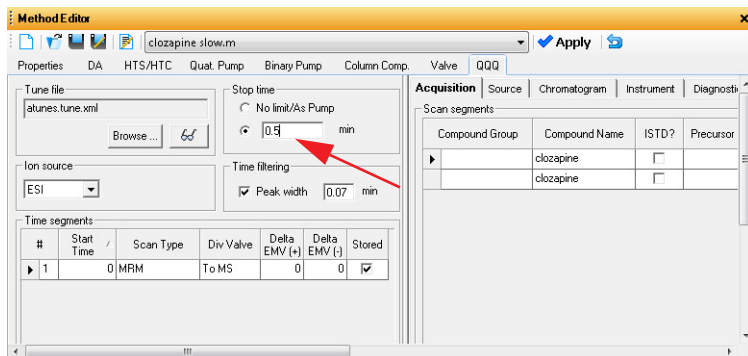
Method Editor

clozapine slow.m

Apply

Properties | DA | HTS/HTC | Quat. Pump | Binary Pump | Column Comp. | Valve | QQQ

Tune file
atunes.tune.xml
Browse ...

Stop time
No limit/As Pump
0.5 min

Ion source
ESI

Time filtering
Peak width 0.07 min

Time segments

| # | Start Time | Scan Type | Div Valve | Delta EMV (+) | Delta EMV (-) | Stored |
|---|---|---|---|---|---|---|
| 1 | 0 | MRM | To MS | 0 | 0 | |

Acquisition | Source | Chromatogram | Instrument | Diagnosti

Scan segments

| Compound Group | Compound Name | ISTD? | Precursor |
|---|---|---|---|
| | clozapine | | |
| | clozapine | | |